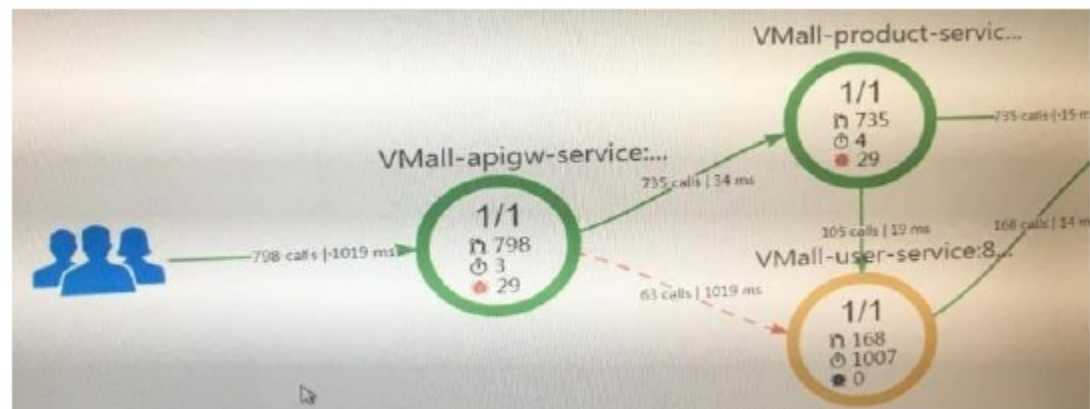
VMall-product-servic...

1/1
735
4
29

735 calls | 15 m

VMall-apigw-service:...

735 calls | 34 ms

1/1
798
3
29

798 calls | 1019 ms

105 calls | 19 ms

168 calls | 14 m

VMall-user-service:8...

63 calls | 1019 ms

1/1
168
1007
0